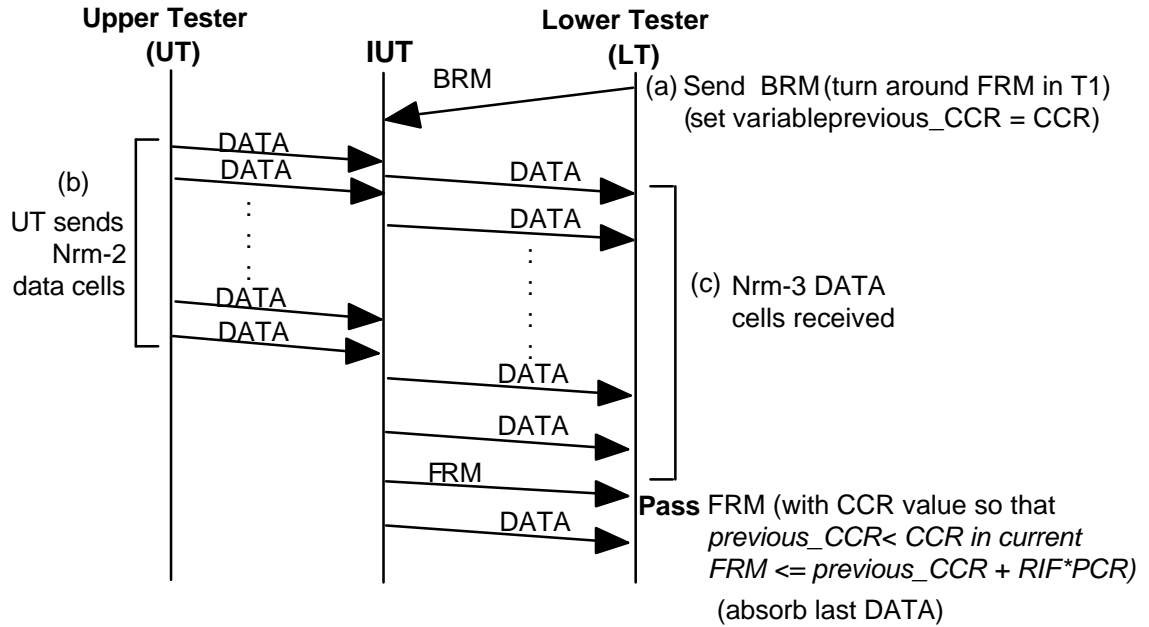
Upper Tester (UT)

IUT

Lower Tester (LT)

BRM

(a) Send BRM (turn around FRM in T1) (set variableprevious_CCR = CCR)

DATA

DATA

DATA

DATA

(b) UT sends Nrm-2 data cells

DATA

DATA

(c) Nrm-3 DATA cells received

DATA

DATA

FRM

DATA

**Pass** FRM (with CCR value so that *previous_CCR< CCR in current FRM <= previous_CCR + RIF\*PCR)*

(absorb last DATA)